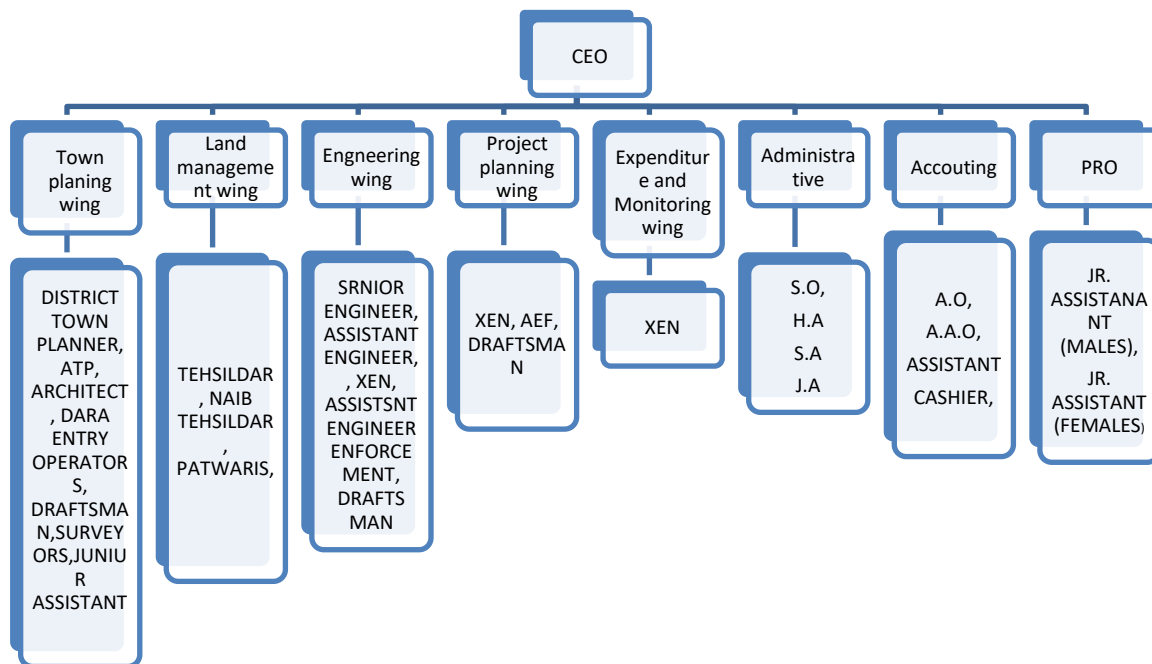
CEO

Town planing wing

DISTRICT TOWN PLANNER, ATP, ARCHITECT, DARA ENTRY OPERATORS, DRAFTSMAN,SURVEYORS,JUNIUR ASSISTANT

Land management wing

TEHSILDAR, NAIB TEHSILDAR, PATWARIS,

Engneering wing

SRNIOR ENGINEER, ASSISTANT ENGINEER, , XEN, ASSISTSNT ENGINEER ENFORCEMENT, DRAFTSMAN

Project planning wing

XEN, AEF, DRAFTSMAN

Expenditure and Monitoring wing

XEN

Administrative

S.O,
H.A
S.A
J.A

Accouting

A.O,
A.A.O,
ASSISTANT CASHIER,

PRO

JR. ASSISTANANT (MALES),
JR. ASSISTANT (FEMALES)